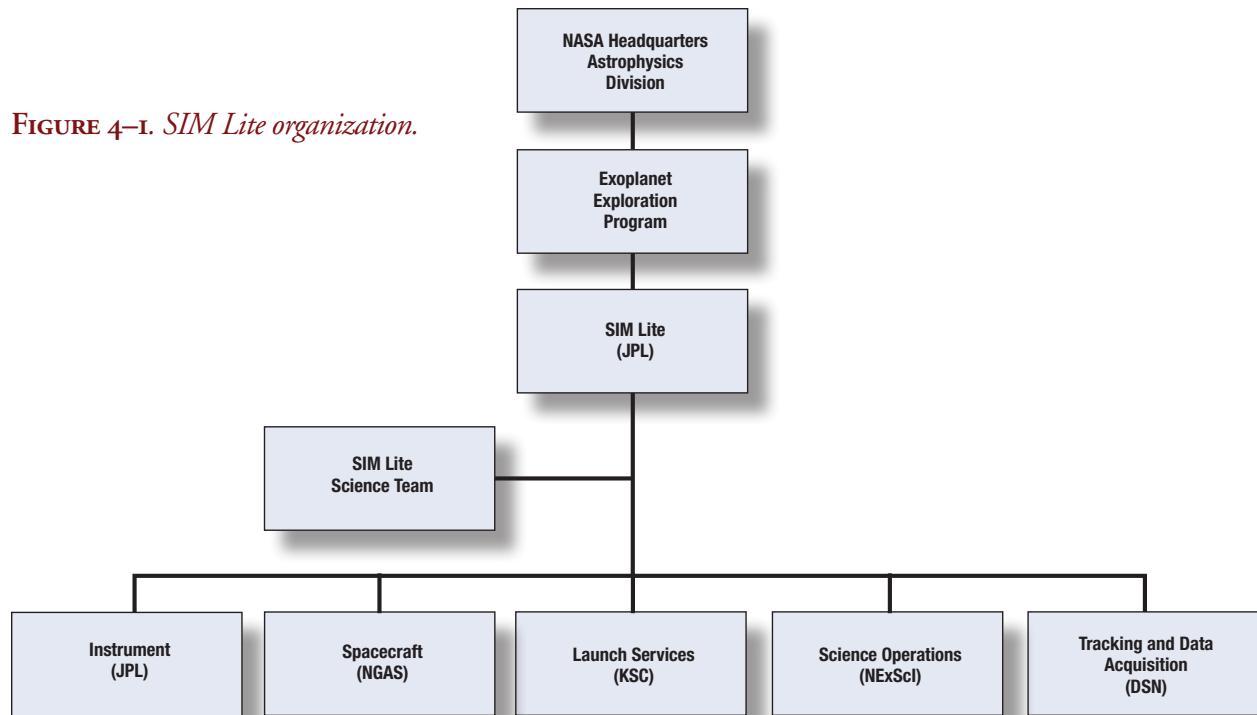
Figure 4–1. SIM Lite organization.

NASA Headquarters
Astrophysics
Division

Exoplanet
Exploration
Program

SIM Lite
(JPL)

SIM Lite
Science Team

Instrument
(JPL)

Spacecraft
(NGAS)

Launch Services
(KSC)

Science Operations
(NExScI)

Tracking and Data
Acquisition
(DSN)